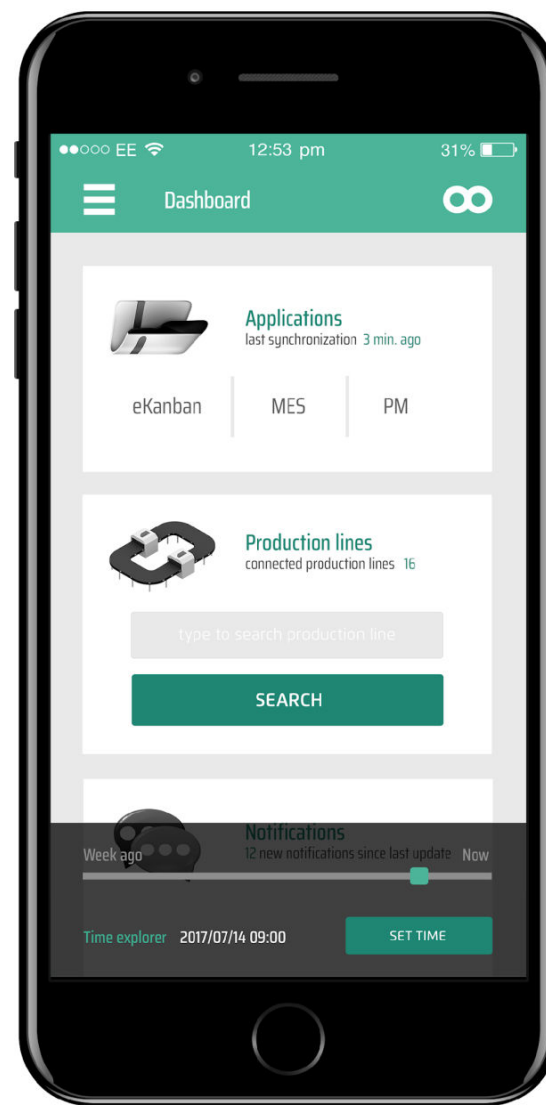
●●○○○ EE 12:53 pm 31%

Dashboard

Applications
last synchronization 3 min. ago

eKanban
MES
PM

Production lines
connected production lines 16

type to search production line

SEARCH

Notifications
12 new notifications since last update

Week ago
Now

Time explorer 2017/07/14 09:00
SET TIME